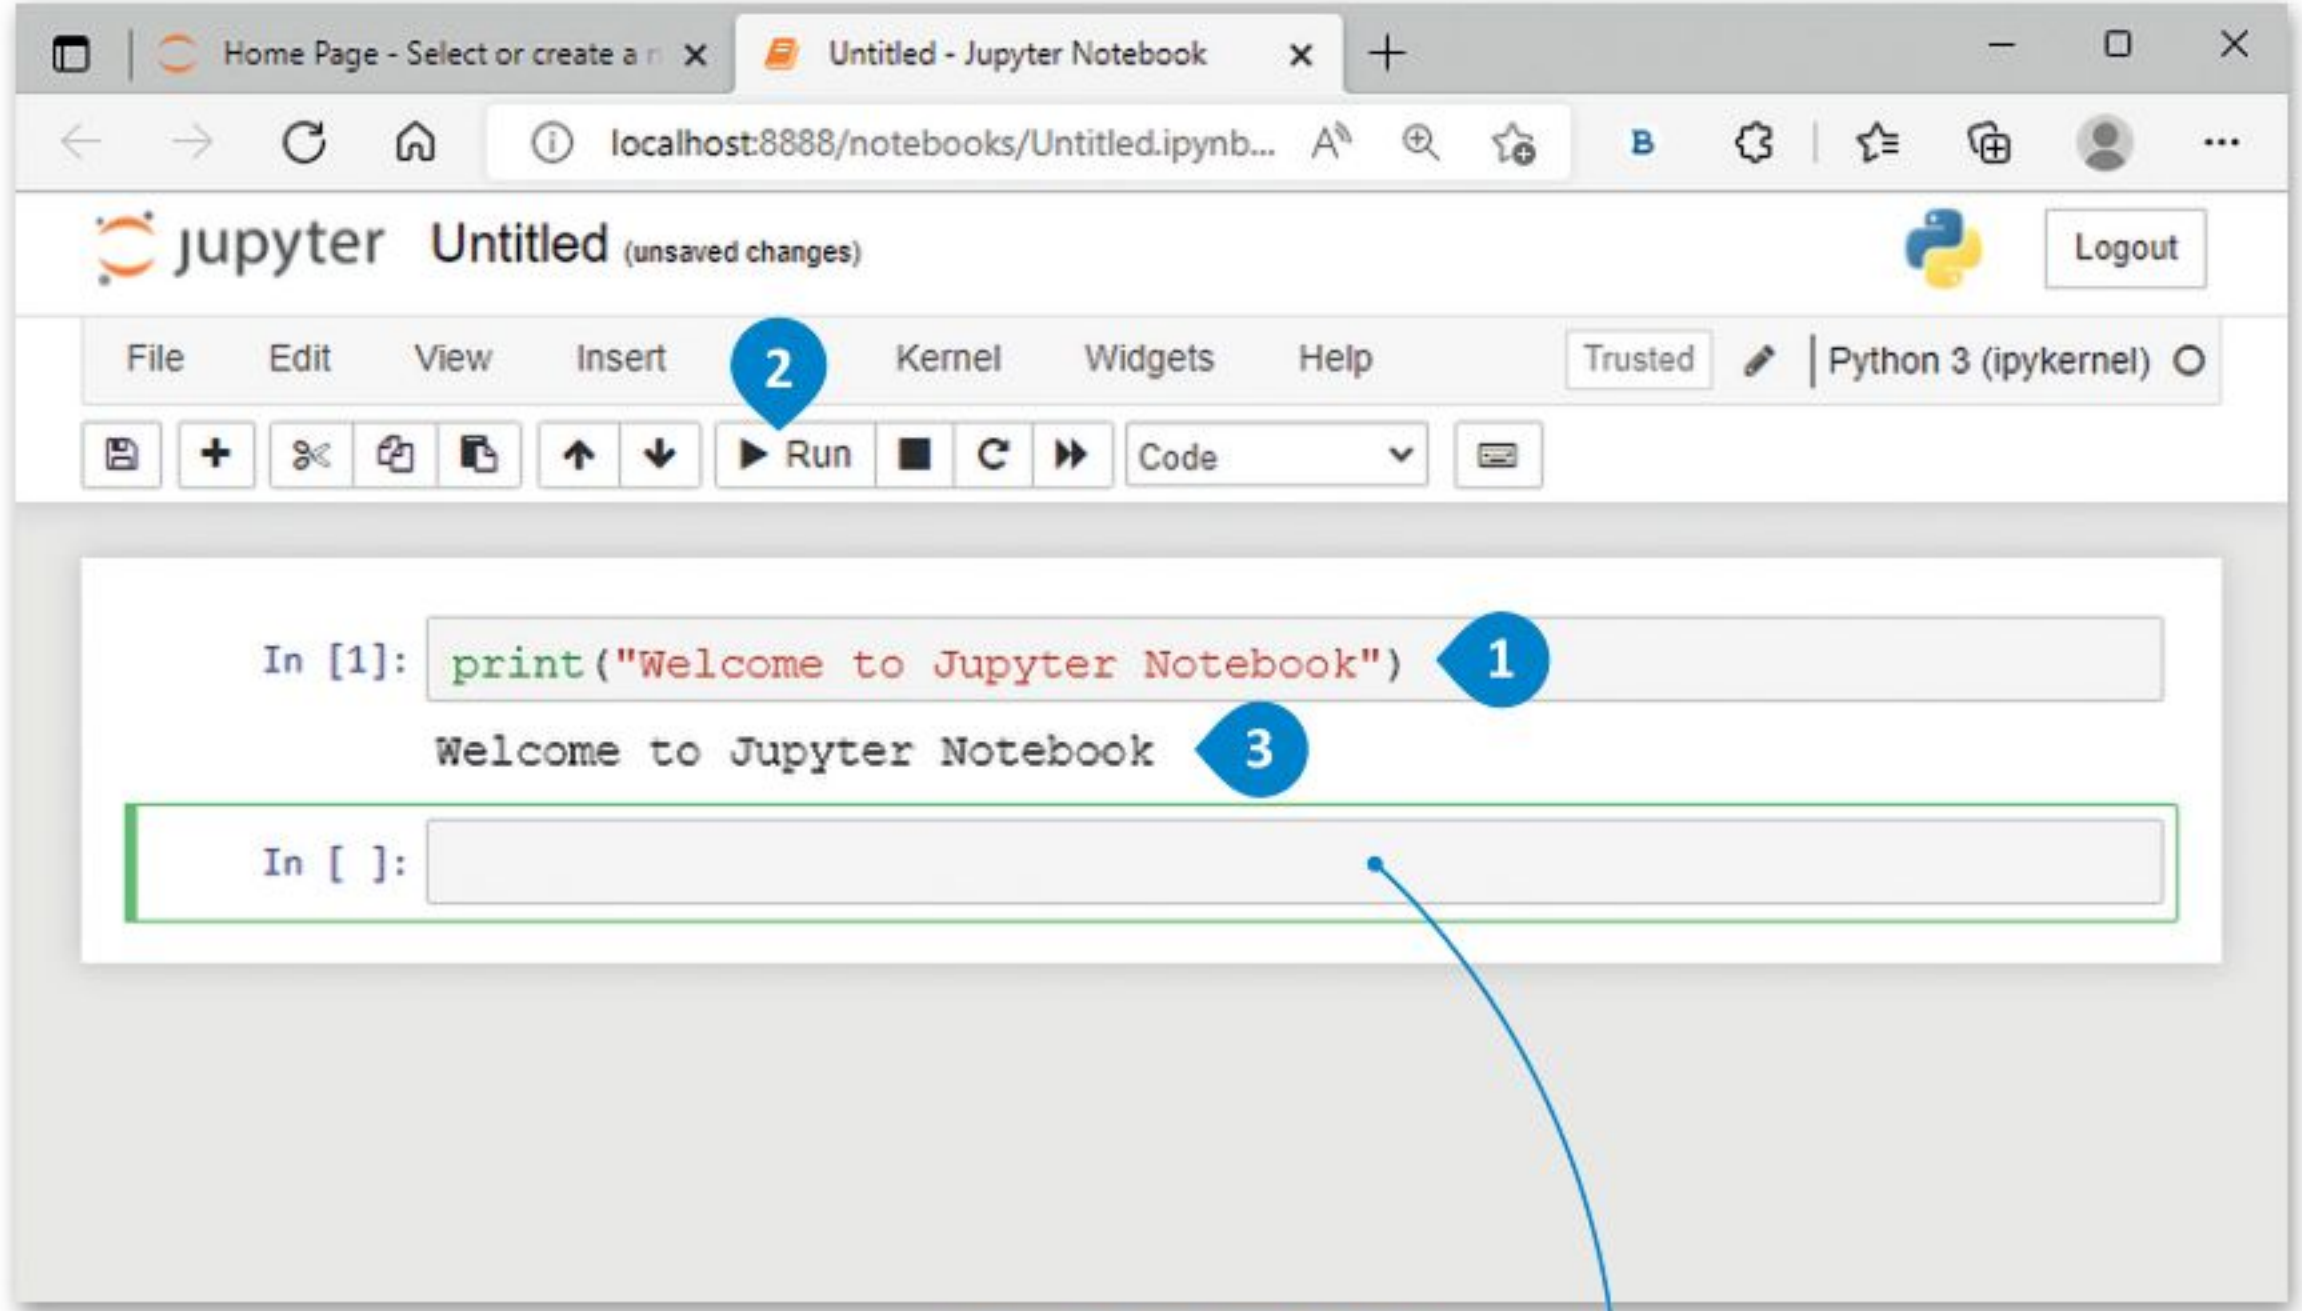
Home Page - Select or create a n
Untitled - Jupyter Notebook
localhost:8888/notebooks/Untitled.ipynb...
B
jupyter Untitled (unsaved changes)
Logout
File Edit View Insert 2 Kernel Widgets Help
Trusted
Python 3 (ipykernel)
Run
Code
In [1]: print("Welcome to Jupyter Notebook")
1
Welcome to Jupyter Notebook
3
In [ ]: